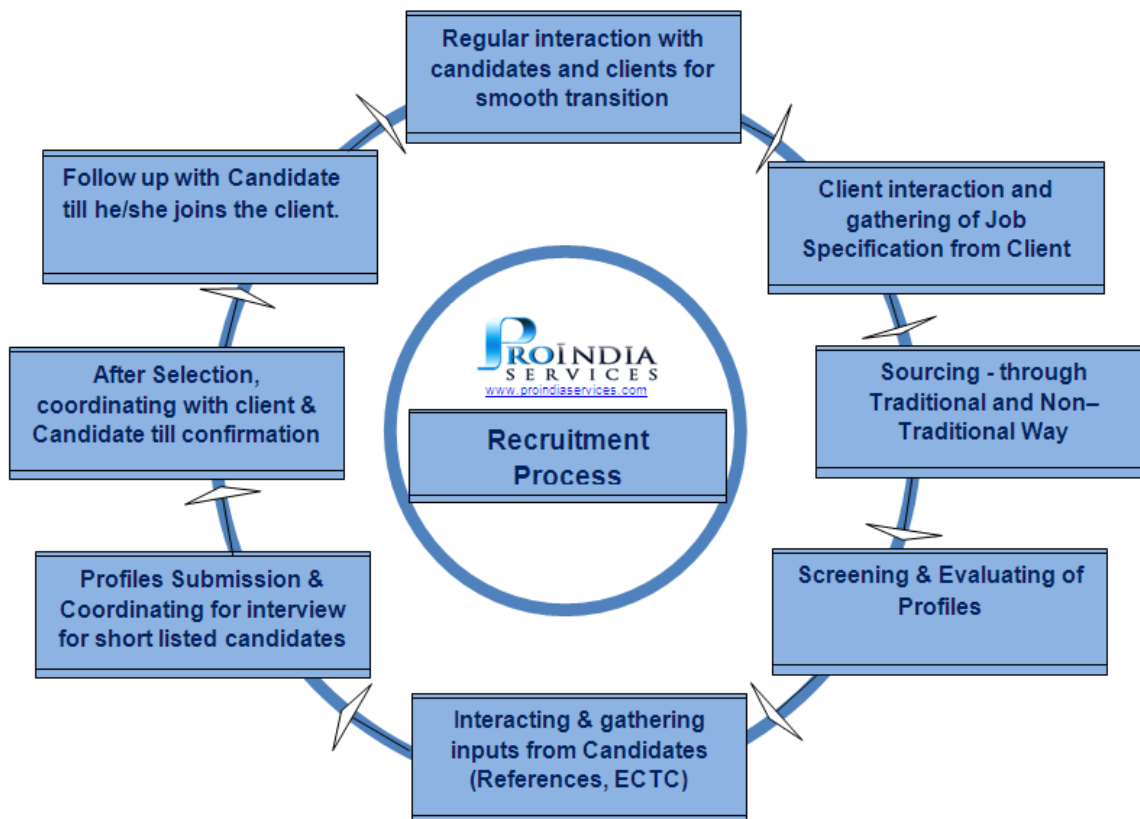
Regular interaction with candidates and clients for smooth transition

Client interaction and gathering of Job Specification from Client

Sourcing - through Traditional and Non–Traditional Way

Screening & Evaluating of Profiles

Interacting & gathering inputs from Candidates (References, ECTC)

Profiles Submission & Coordinating for interview for short listed candidates

After Selection, coordinating with client & Candidate till confirmation

Follow up with Candidate till he/she joins the client.

PROINDIA SERVICES
www.proindiaservices.com

Recruitment Process